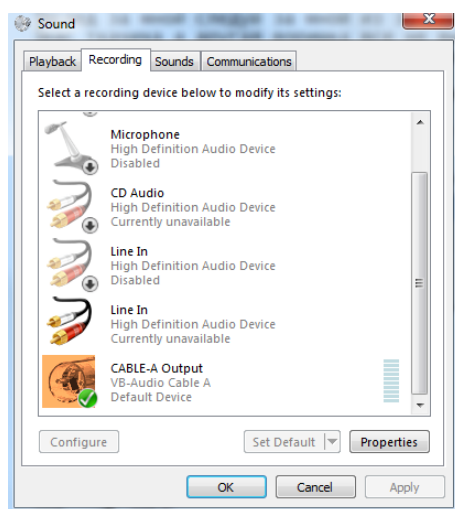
Sound

Playback | Recording | Sounds | Communications

Select a recording device below to modify its settings:

Microphone
High Definition Audio Device
Disabled

CD Audio
High Definition Audio Device
Currently unavailable

Line In
High Definition Audio Device
Disabled

Line In
High Definition Audio Device
Currently unavailable

CABLE-A Output
VB-Audio Cable A
Default Device

Configure | Set Default | Properties

OK | Cancel | Apply